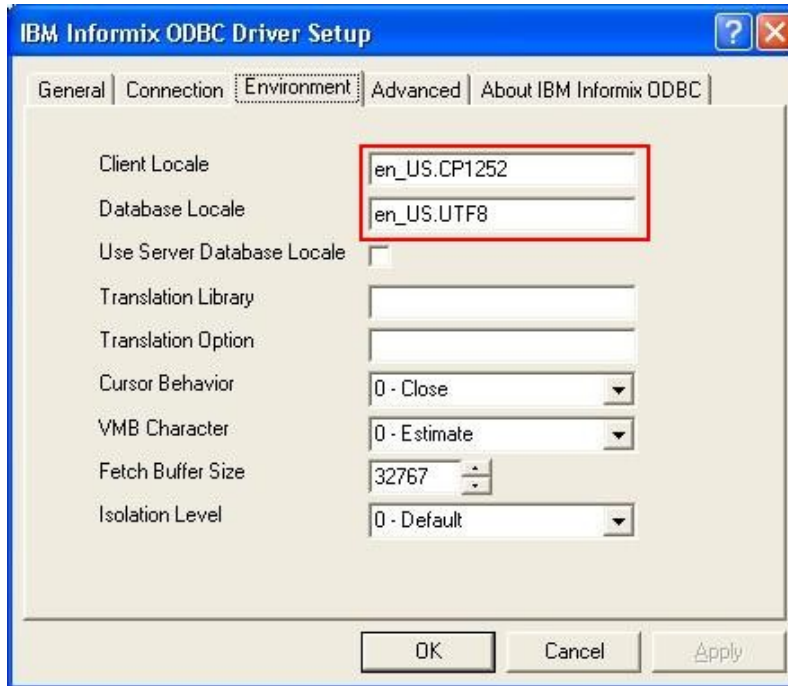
IBM Informix ODBC Driver Setup

General | Connection | Environment | Advanced | About IBM Informix ODBC

Client Locale en_US.CP1252
Database Locale en_US.UTF8
Use Server Database Locale
Translation Library
Translation Option
Cursor Behavior 0 - Close
VMB Character 0 - Estimate
Fetch Buffer Size 32767
Isolation Level 0 - Default

OK Cancel Apply